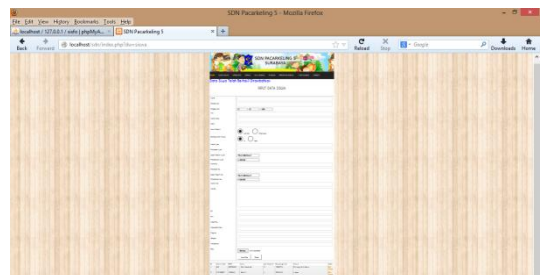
SDN Pacarkeling 5 - Mozilla Firefox

File Edit View History Bookmarks Tools Help

localhost / 127.0.0.1 / sdn | phpMyA... × SDN Pacarkeling 5 × +

Back Forward localhost/sdn/index.php?ibu=siswa Reload Stop Google Downloads Home

SDN PACARKELING 5 SURABAYA

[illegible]

INPUT DATA SISWA

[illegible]